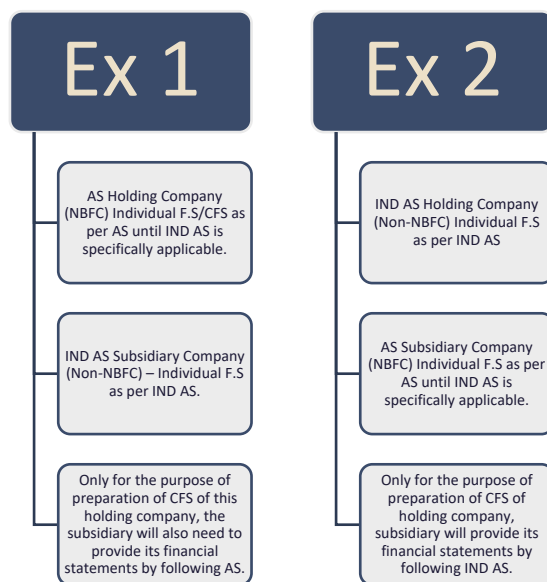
Ex 1

AS Holding Company (NBFC) Individual F.S/CFS as per AS until IND AS is specifically applicable.

IND AS Subsidiary Company (Non-NBFC) – Individual F.S as per IND AS.

Only for the purpose of preparation of CFS of this holding company, the subsidiary will also need to provide its financial statements by following AS.

Ex 2

IND AS Holding Company (Non-NBFC) Individual F.S as per IND AS

AS Subsidiary Company (NBFC) Individual F.S as per AS until IND AS is specifically applicable.

Only for the purpose of preparation of CFS of holding company, subsidiary will provide its financial statements by following IND AS.